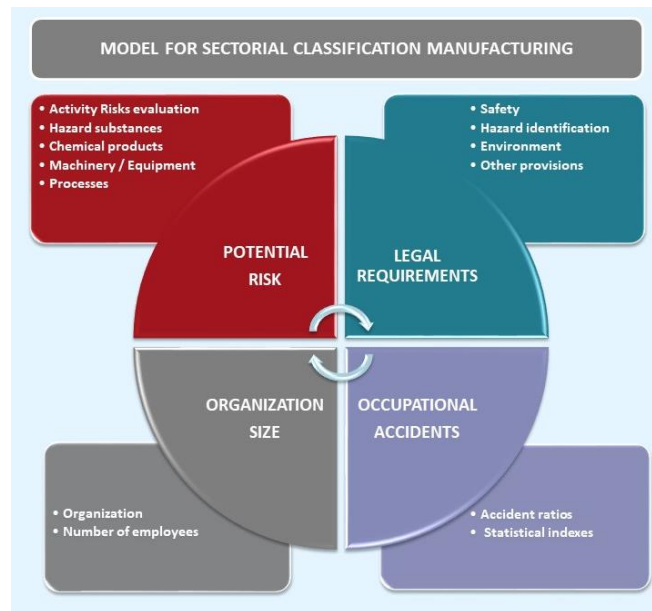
MODEL FOR SECTORIAL CLASSIFICATION MANUFACTURING

• Activity Risks evaluation
• Hazard substances
• Chemical products
• Machinery / Equipment
• Processes

POTENTIAL RISK

• Safety
• Hazard identification
• Environment
• Other provisions

LEGAL REQUIREMENTS

ORGANIZATION SIZE

• Organization
• Number of employees

OCCUPATIONAL ACCIDENTS

• Accident ratios
• Statistical indexes